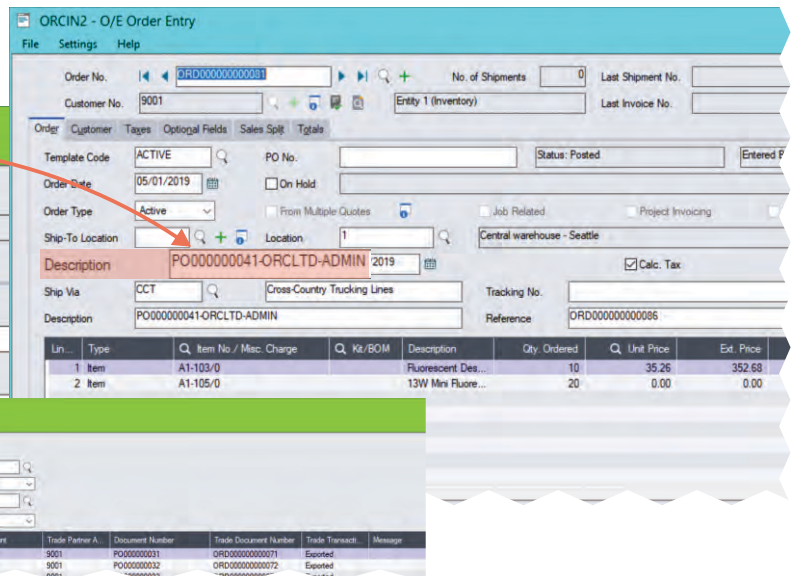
ORCIN2 - O/E Order Entry

File Settings Help

Order No. ORD000000000081 No. of Shipments 0 Last Shipment No.

Customer No. 9001 Entity 1 (Inventory) Last Invoice No.

Order Customer Taxes Optional Fields Sales Split Totals

Template Code ACTIVE PO No. Status: Posted Entered B

Order Date 05/01/2019 On Hold

Order Type Active From Multiple Quotes Job Related Project Invoicing

Ship-To Location Location 1 Central warehouse - Seattle

Description PO000000041-ORCLTD-ADMIN 2019 Calc. Tax

Ship Via CCT Cross-Country Trucking Lines Tracking No.

Description PO000000041-ORCLTD-ADMIN Reference ORD000000000086

| Lin... | Type | Item No / Misc. Charge | Kit/BOM | Description | Qty. Ordered | Unit Price | Ext. Price |
|---|---|---|---|---|---|---|---|
| 1 | Item | A1-103/0 | | Fluorescent Des... | 10 | 35.26 | 352.68 |
| 2 | Item | A1-105/0 | | 13W Mini Fluore... | 20 | 0.00 | 0.00 |

| Trade Partner A... | Document Number | Trade Document Number | Trade Transacti... | Message |
|---|---|---|---|---|
| 9001 | PO000000031 | ORD000000000071 | Exported | |
| 9001 | PO000000032 | ORD000000000072 | Exported | |
| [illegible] | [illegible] | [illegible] | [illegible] | |